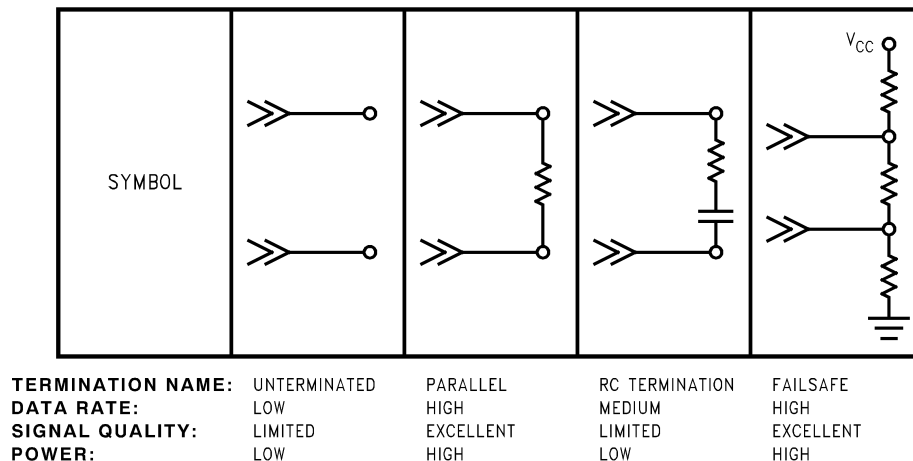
$V_{CC}$

SYMBOL

| TERMINATION NAME: | UNTERMINATED | PARALLEL | RC TERMINATION | FAILSAFE |
|---|---|---|---|---|
| DATA RATE: | LOW | HIGH | MEDIUM | HIGH |
| SIGNAL QUALITY: | LIMITED | EXCELLENT | LIMITED | EXCELLENT |
| POWER: | LOW | HIGH | LOW | HIGH |